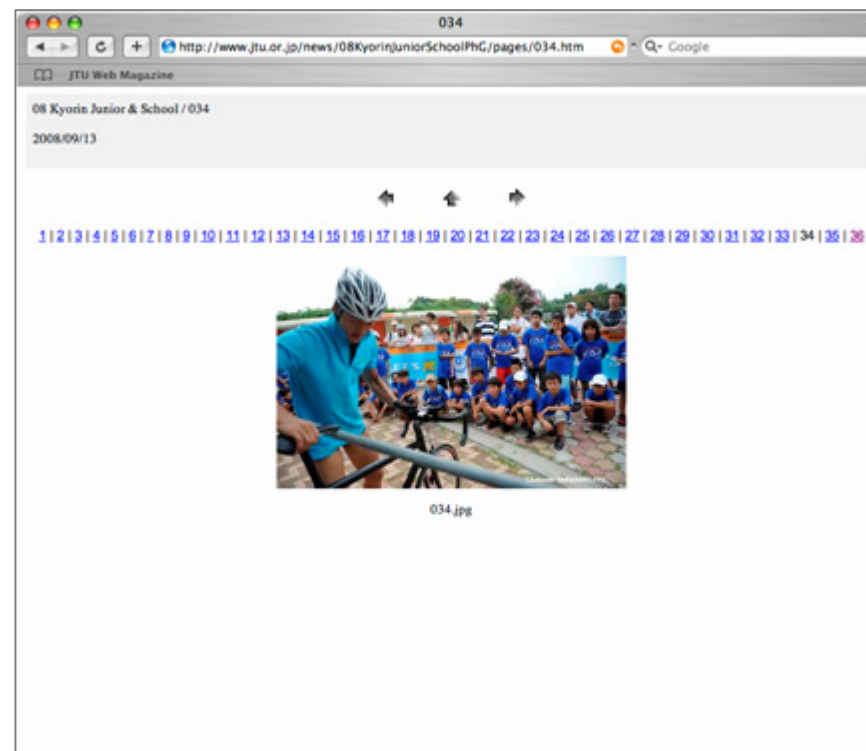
034

http://www.jtu.or.jp/news/08KyorinJuniorSchoolPhG/pages/034.htm

Q- Google

JTU Web Magazine

08 Kyorin Junior & School / 034

2008/09/13

1 | 2 | 3 | 4 | 5 | 6 | 7 | 8 | 9 | 10 | 11 | 12 | 13 | 14 | 15 | 16 | 17 | 18 | 19 | 20 | 21 | 22 | 23 | 24 | 25 | 26 | 27 | 28 | 29 | 30 | 31 | 32 | 33 | 34 | 35 | 36

034.jpg